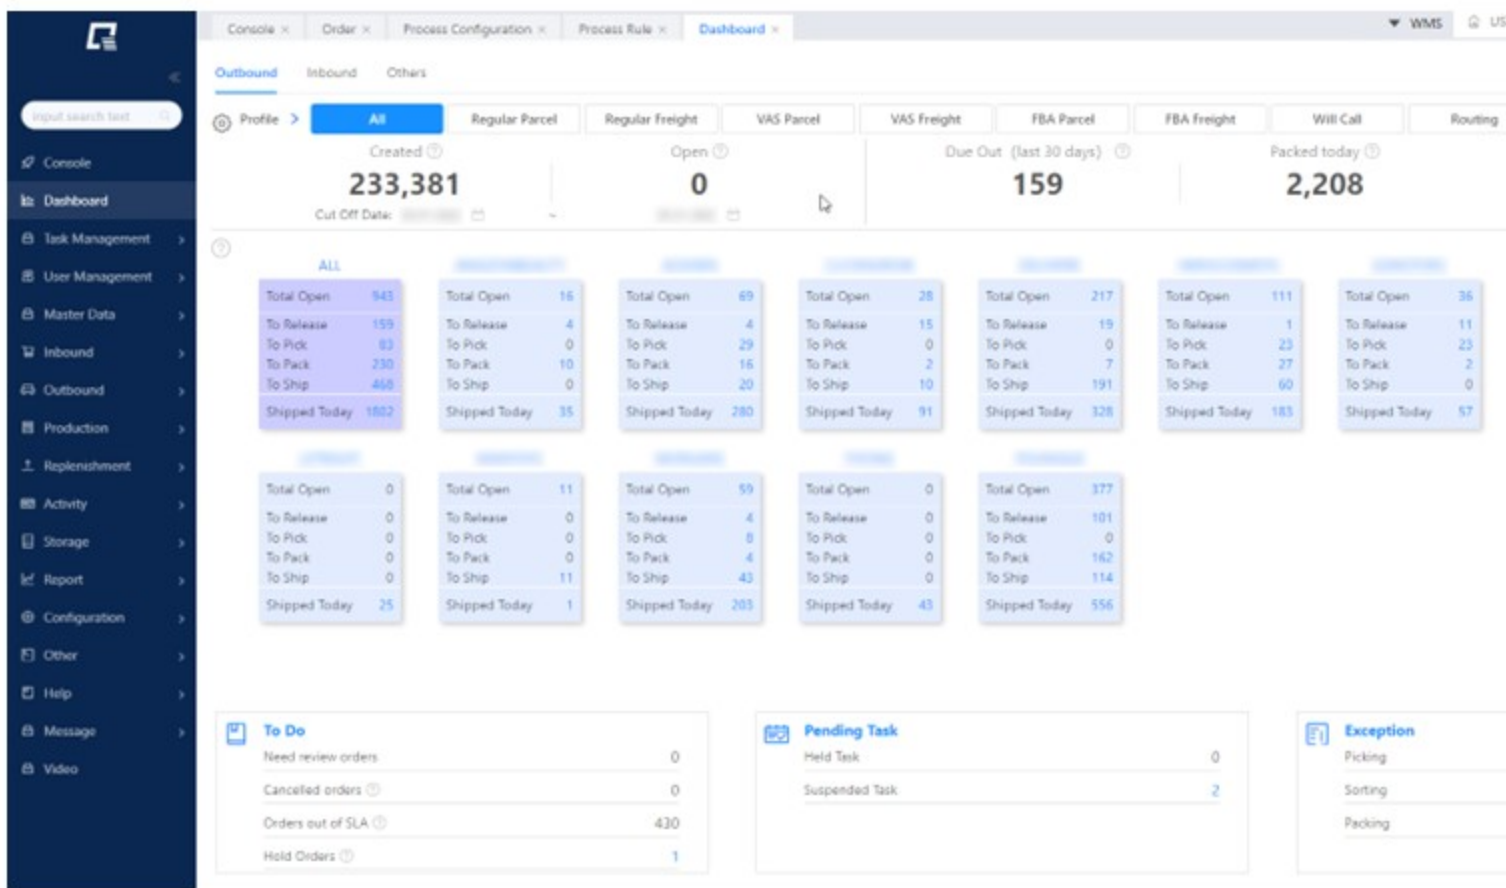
input search text

Console
Dashboard
Task Management
User Management
Master Data
Inbound
Outbound
Production
Replenishment
Activity
Storage
Report
Configuration
Other
Help
Message
Video

Console × | Order × | Process Configuration × | Process Rule × | Dashboard ×

WMS | US

Outbound | Inbound | Others

Profile > | All | Regular Parcel | Regular Freight | VAS Parcel | VAS Freight | FBA Parcel | FBA Freight | Will Call | Routing

Created
233,381
Cut Off Date: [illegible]

Open
0
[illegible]

Due Out (last 30 days)
159

Packed today
2,208

ALL

| Total Open | 943 |
|---|---|
| To Release | 159 |
| To Pick | 83 |
| To Pack | 230 |
| To Ship | 468 |
| Shipped Today | 1802 |

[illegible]

| Total Open | 16 |
|---|---|
| To Release | 4 |
| To Pick | 0 |
| To Pack | 10 |
| To Ship | 0 |
| Shipped Today | 35 |

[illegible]

| Total Open | 69 |
|---|---|
| To Release | 4 |
| To Pick | 29 |
| To Pack | 16 |
| To Ship | 20 |
| Shipped Today | 280 |

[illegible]

| Total Open | 28 |
|---|---|
| To Release | 15 |
| To Pick | 0 |
| To Pack | 2 |
| To Ship | 10 |
| Shipped Today | 91 |

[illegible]

| Total Open | 217 |
|---|---|
| To Release | 19 |
| To Pick | 0 |
| To Pack | 7 |
| To Ship | 191 |
| Shipped Today | 328 |

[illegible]

| Total Open | 111 |
|---|---|
| To Release | 1 |
| To Pick | 23 |
| To Pack | 27 |
| To Ship | 60 |
| Shipped Today | 183 |

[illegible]

| Total Open | 36 |
|---|---|
| To Release | 11 |
| To Pick | 23 |
| To Pack | 2 |
| To Ship | 0 |
| Shipped Today | 57 |

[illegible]

| Total Open | 0 |
|---|---|
| To Release | 0 |
| To Pick | 0 |
| To Pack | 0 |
| To Ship | 0 |
| Shipped Today | 25 |

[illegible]

| Total Open | 11 |
|---|---|
| To Release | 0 |
| To Pick | 0 |
| To Pack | 0 |
| To Ship | 11 |
| Shipped Today | 1 |

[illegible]

| Total Open | 59 |
|---|---|
| To Release | 4 |
| To Pick | 8 |
| To Pack | 4 |
| To Ship | 43 |
| Shipped Today | 203 |

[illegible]

| Total Open | 0 |
|---|---|
| To Release | 0 |
| To Pick | 0 |
| To Pack | 0 |
| To Ship | 0 |
| Shipped Today | 43 |

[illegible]

| Total Open | 377 |
|---|---|
| To Release | 101 |
| To Pick | 0 |
| To Pack | 162 |
| To Ship | 114 |
| Shipped Today | 556 |

To Do
Need review orders 0
Cancelled orders 0
Orders out of SLA 430
Hold Orders 1

Pending Task
Held Task 0
Suspended Task 2

Exception
Picking
Sorting
Packing